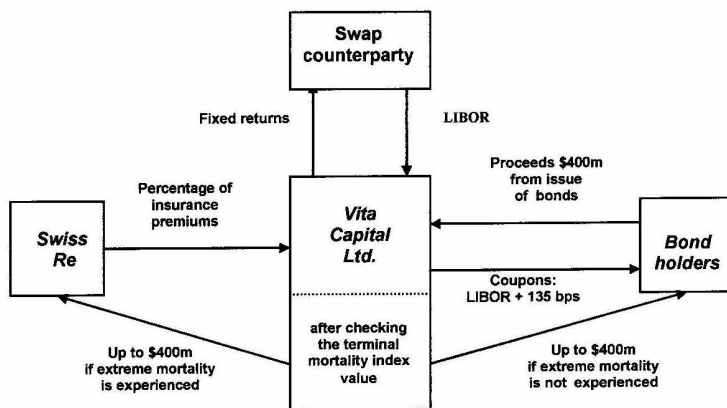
Swap counterparty

Fixed returns

LIBOR

Proceeds $400m from issue of bonds

Percentage of insurance premiums

Swiss Re

Vita Capital Ltd.

Bond holders

Coupons: LIBOR + 135 bps

after checking the terminal mortality index value

Up to $400m if extreme mortality is experienced

Up to $400m if extreme mortality is not experienced